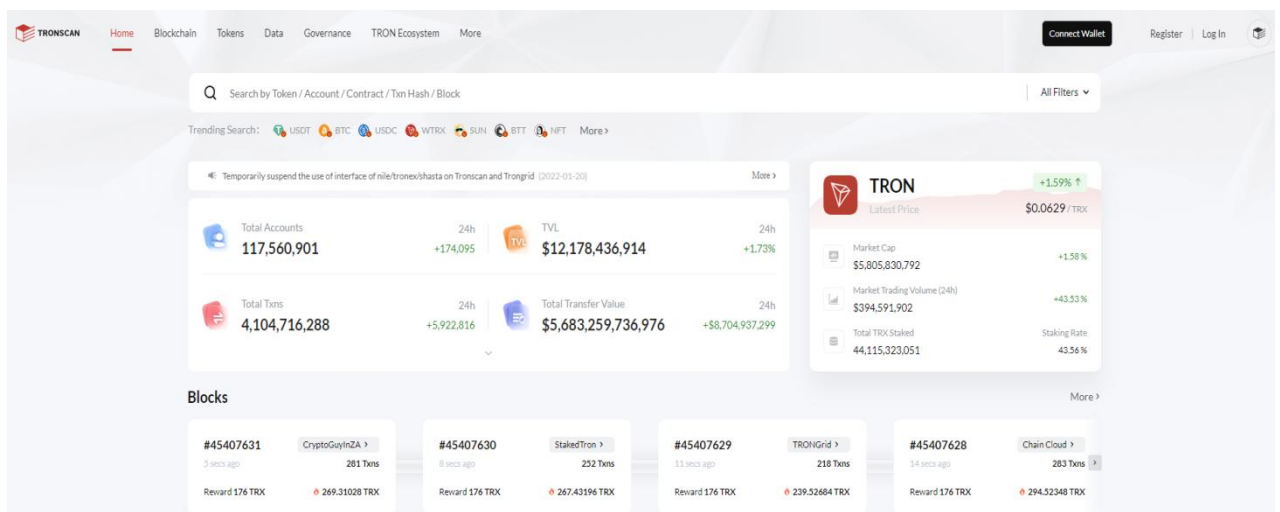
TRONSCAN Home Blockchain Tokens Data Governance TRON Ecosystem More

Connect Wallet

Register | Log In

Search by Token / Account / Contract / Txn Hash / Block

All Filters

Trending Search: USDT BTC USDC WTRX SUN BTT NFT More ›

Temporarily suspend the use of interface of nile/tronex/shasta on Tronscan and Trongrid (2022-01-20)

More ›

Total Accounts
117,560,901
24h
+174,095

TVL
$12,178,436,914
24h
+1.73%

Total Txns
4,104,716,288
24h
+5,922,816

Total Transfer Value
$5,683,259,736,976
24h
+$8,704,937,299

TRON
Latest Price
+1.59% ↑
$0.0629 / TRX

Market Cap
$5,805,830,792
+1.58 %

Market Trading Volume (24h)
$394,591,902
+43.53 %

Total TRX Staked
44,115,323,051
Staking Rate
43.56 %

Blocks

More ›

#45407631
CryptoGuyInZA ›
3 secs ago
281 Txns
Reward 176 TRX
269.31028 TRX

#45407630
StakedTron ›
8 secs ago
252 Txns
Reward 176 TRX
267.43196 TRX

#45407629
TRONGrid ›
11 secs ago
218 Txns
Reward 176 TRX
239.52684 TRX

#45407628
Chain Cloud ›
14 secs ago
283 Txns
Reward 176 TRX
294.52348 TRX